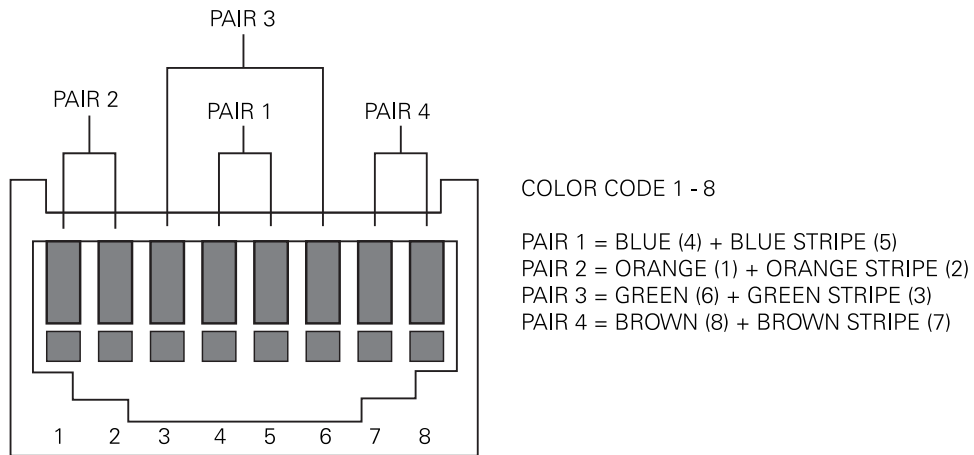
PAIR 3

PAIR 2

PAIR 1

PAIR 4

1 2 3 4 5 6 7 8

COLOR CODE 1 - 8

PAIR 1 = BLUE (4) + BLUE STRIPE (5)
PAIR 2 = ORANGE (1) + ORANGE STRIPE (2)
PAIR 3 = GREEN (6) + GREEN STRIPE (3)
PAIR 4 = BROWN (8) + BROWN STRIPE (7)